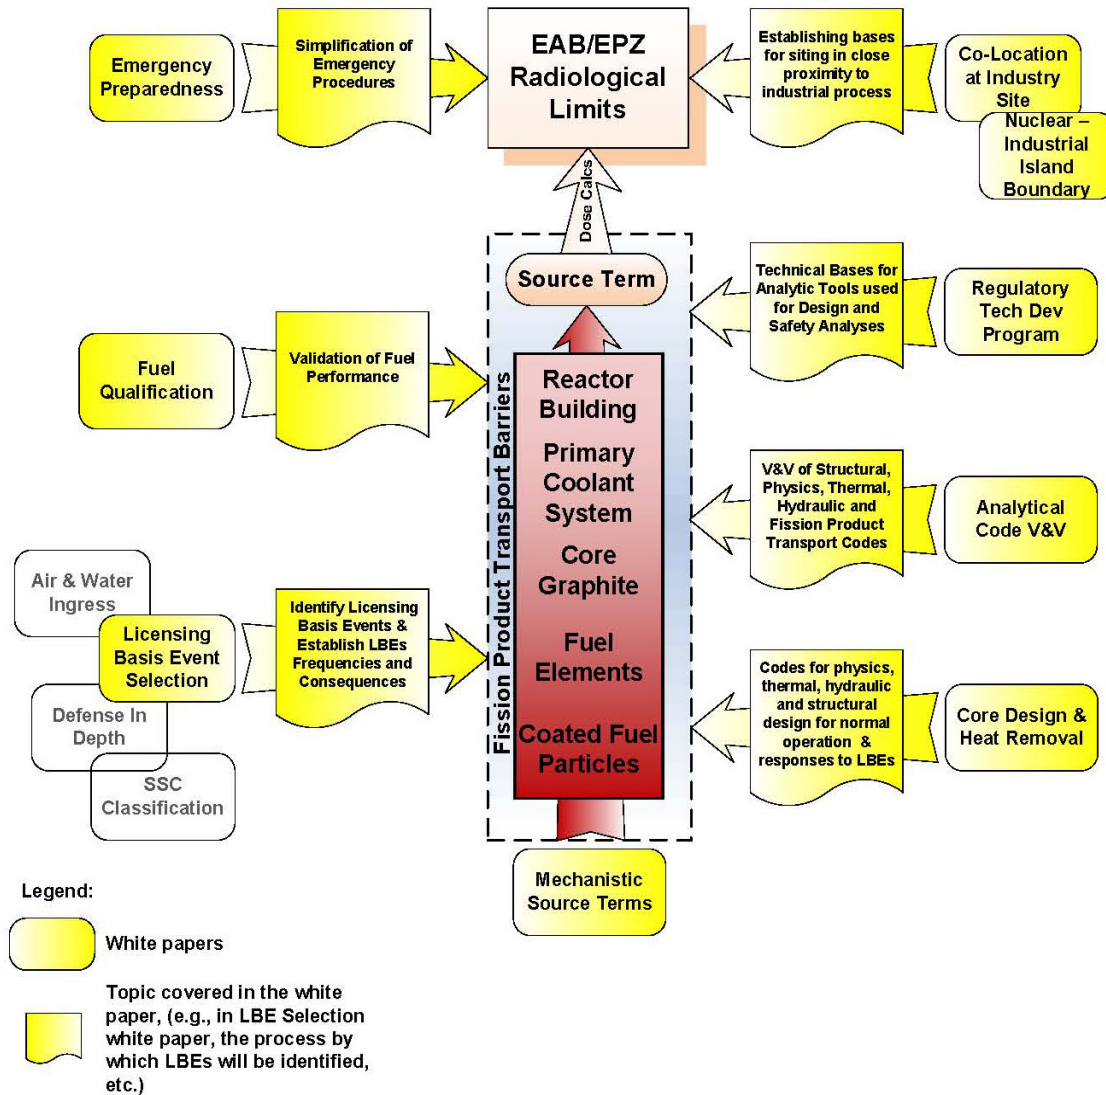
Emergency Preparedness

Simplification of Emergency Procedures

EAB/EPZ Radiological Limits

Establishing bases for siting in close proximity to industrial process

Co-Location at Industry Site

Nuclear – Industrial Island Boundary

Dose Calcs

Source Term

Technical Bases for Analytic Tools used for Design and Safety Analyses

Regulatory Tech Dev Program

Fuel Qualification

Validation of Fuel Performance

Fission Product Transport Barriers

Reactor Building

Primary Coolant System

Core Graphite

Fuel Elements

Coated Fuel Particles

V&V of Structural, Physics, Thermal, Hydraulic and Fission Product Transport Codes

Analytical Code V&V

Air & Water Ingress

Licensing Basis Event Selection

Defense In Depth

SSC Classification

Identify Licensing Basis Events & Establish LBEs Frequencies and Consequences

Codes for physics, thermal, hydraulic and structural design for normal operation & responses to LBEs

Core Design & Heat Removal

Mechanistic Source Terms

Legend:

White papers

Topic covered in the white paper, (e.g., in LBE Selection white paper, the process by which LBEs will be identified, etc.)